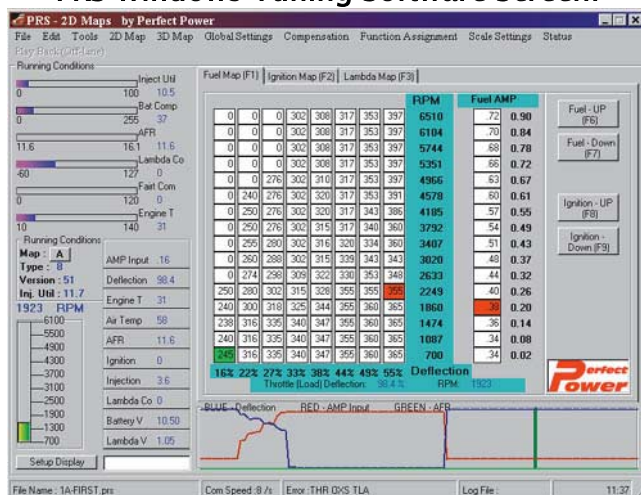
PRS - 2D Maps by Perfect Power

File Edit Tools 2D Map 3D Map Global Settings Compensation Function Assignment Scale Settings Status

Play Back (Off-Line)

Running Conditions

Inject Util
0 100 10.5
Bat Comp
0 255 37
AFR
11.6 16.1 11.6
Lambda Co
-60 127 0
Fuel Com
0 120 0
Engine T
10 140 31

Running Conditions
Map : A
Type : B
Version : 51
Inj. Util : 11.7
1923 RPM
6100
5500
4900
4300
3700
3100
2500
1900
1300
700

AMP Input .16
Deflection 98.4
Engine T 31
Air Temp 58
AFR 11.6
Ignition 0
Injection 3.6
Lambda Co 0
Battery V 10.50
Lambda V 1.05

Setup Display

Fuel Map (F1) | Ignition Map (F2) | Lambda Map (F3)

| | | | | | | | | RPM | Fuel AMP | |
|---|---|---|---|---|---|---|---|---|---|---|
| 0 | 0 | 0 | 302 | 308 | 317 | 353 | 397 | 6510 | .72 | 0.90 |
| 0 | 0 | 0 | 302 | 308 | 317 | 353 | 397 | 6104 | .70 | 0.84 |
| 0 | 0 | 0 | 302 | 308 | 317 | 353 | 397 | 5744 | .68 | 0.78 |
| 0 | 0 | 0 | 302 | 308 | 317 | 353 | 397 | 5351 | .66 | 0.72 |
| 0 | 0 | 276 | 302 | 310 | 317 | 353 | 397 | 4966 | .63 | 0.67 |
| 0 | 240 | 276 | 302 | 320 | 317 | 353 | 391 | 4578 | .60 | 0.61 |
| 0 | 250 | 276 | 302 | 320 | 317 | 343 | 386 | 4185 | .57 | 0.55 |
| 0 | 250 | 276 | 302 | 315 | 317 | 340 | 360 | 3792 | .54 | 0.49 |
| 0 | 255 | 280 | 302 | 316 | 320 | 334 | 360 | 3407 | .51 | 0.43 |
| 0 | 260 | 288 | 302 | 315 | 339 | 343 | 343 | 3020 | .48 | 0.37 |
| 0 | 274 | 298 | 309 | 322 | 330 | 353 | 348 | 2633 | .44 | 0.32 |
| 250 | 280 | 302 | 315 | 328 | 355 | 355 | 355 | 2249 | .40 | 0.26 |
| 240 | 300 | 318 | 325 | 344 | 355 | 360 | 365 | 1860 | .38 | 0.20 |
| 238 | 316 | 335 | 340 | 347 | 355 | 360 | 365 | 1474 | .36 | 0.14 |
| 240 | 316 | 335 | 340 | 347 | 355 | 360 | 365 | 1087 | .34 | 0.08 |
| 245 | 316 | 335 | 340 | 347 | 355 | 360 | 365 | 700 | .34 | 0.02 |

16% 22% 27% 33% 38% 44% 49% 55% Deflection
Throttle (Load) Deflection: 98.4 % RPM: 1923

Fuel - UP (F6)
Fuel - Down (F7)
Ignition - UP (F8)
Ignition - Down (F9)

Perfect Power

BLUE - Deflection RED - AMP Input GREEN - AFR

File Name : 1A-FIRST.prs Com Speed :8 /s Error :THR OXS TLA Log File : 11:37